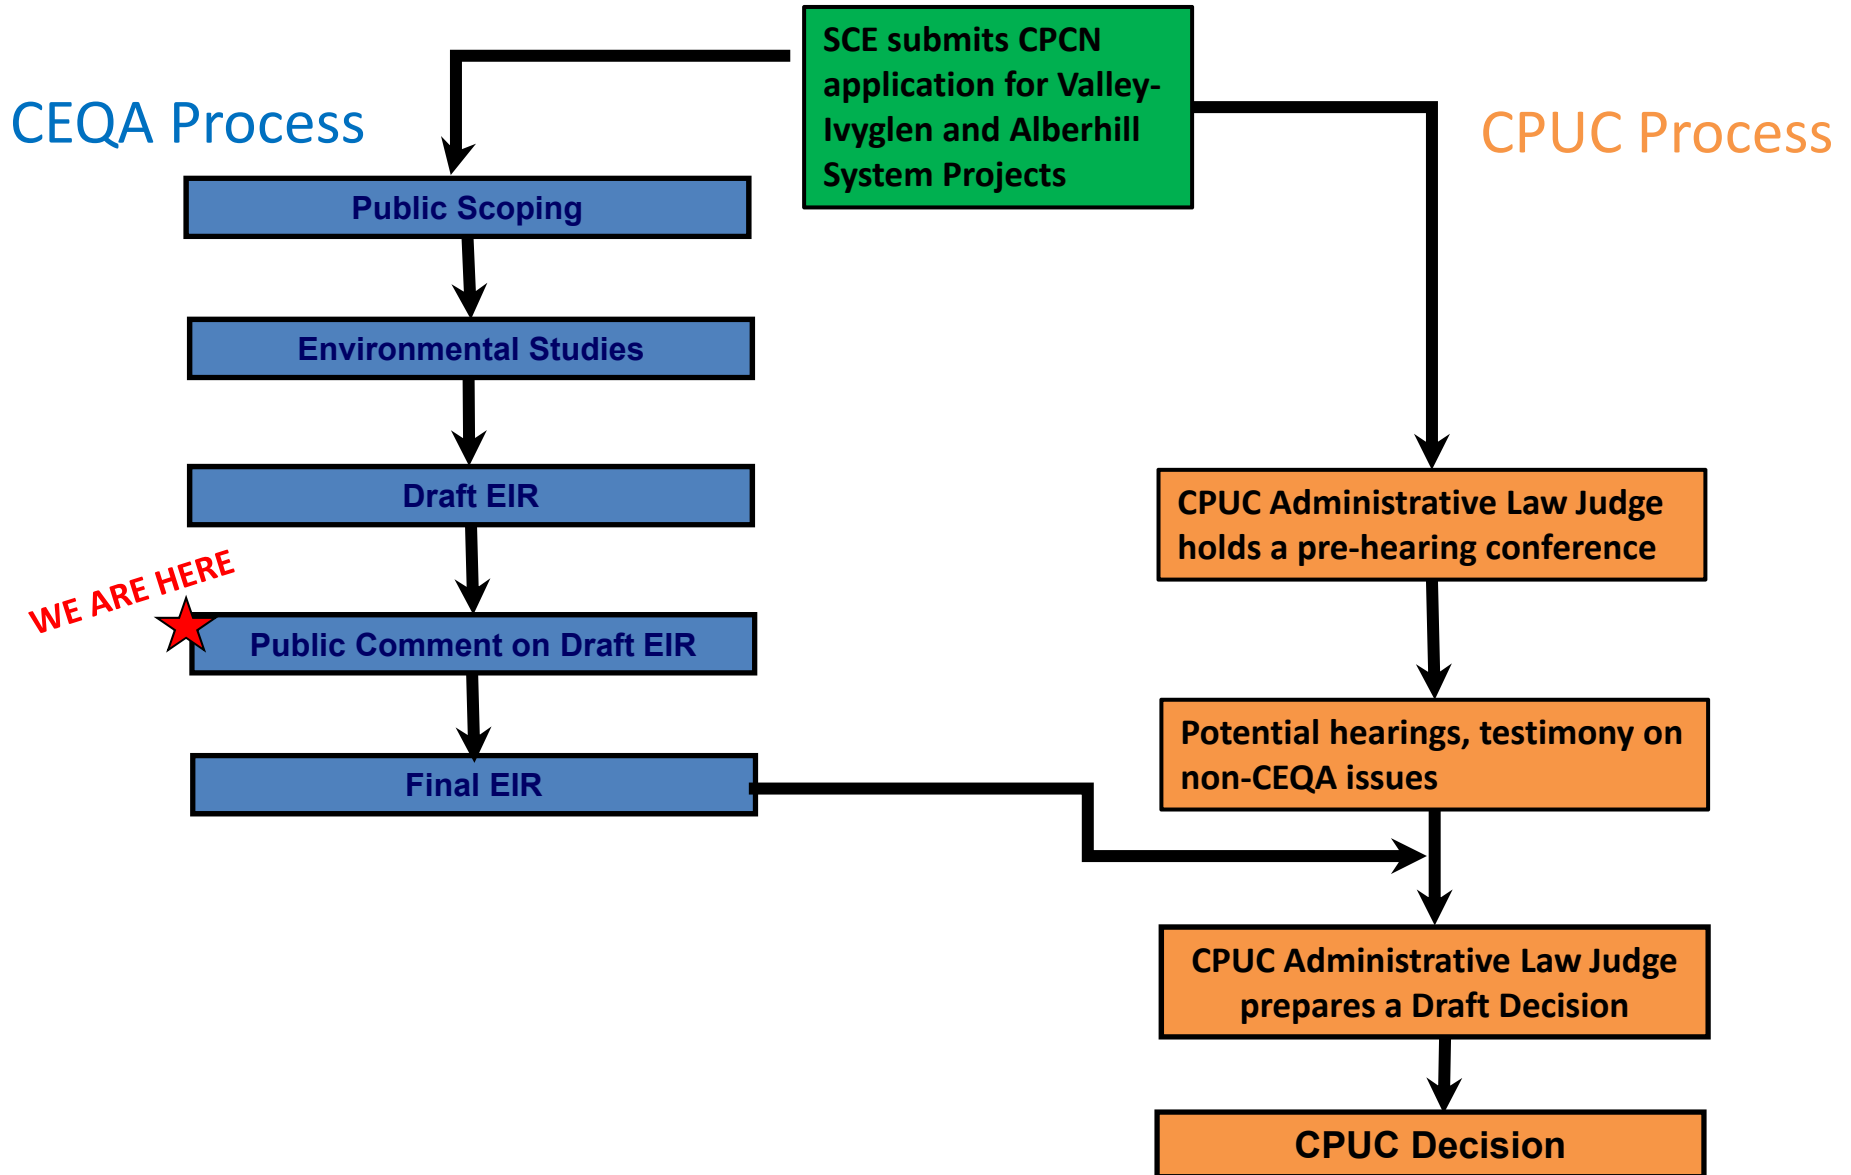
SCE submits CPCN application for Valley-Ivyglen and Alberhill System Projects

CEQA Process

CPUC Process

Public Scoping

Environmental Studies

Draft EIR

WE ARE HERE

Public Comment on Draft EIR

Final EIR

CPUC Administrative Law Judge holds a pre-hearing conference

Potential hearings, testimony on non-CEQA issues

CPUC Administrative Law Judge prepares a Draft Decision

CPUC Decision